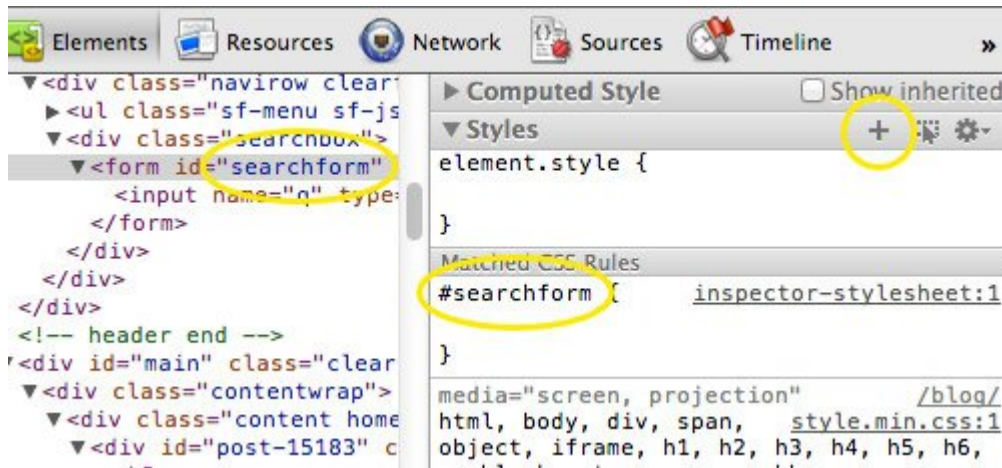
Elements Resources Network Sources Timeline »

▼<div class="navirow clear
▶<ul class="sf-menu sf-js
▼<div class="searchbox">
▼<form id="searchform"
<input name="q" type=
</form>
</div>
</div>
</div>
<!-- header end -->
▼<div id="main" class="clear
▼<div class="contentwrap">
▼<div class="content home
▼<div id="post-15183" c

▶ Computed Style
Show inherited
▼ Styles
+
element.style {

}
Matched CSS Rules
#searchform {
inspector-stylesheet:1

}
media="screen, projection"
/blog/
html, body, div, span,
style.min.css:1
object, iframe, h1, h2, h3, h4, h5, h6,